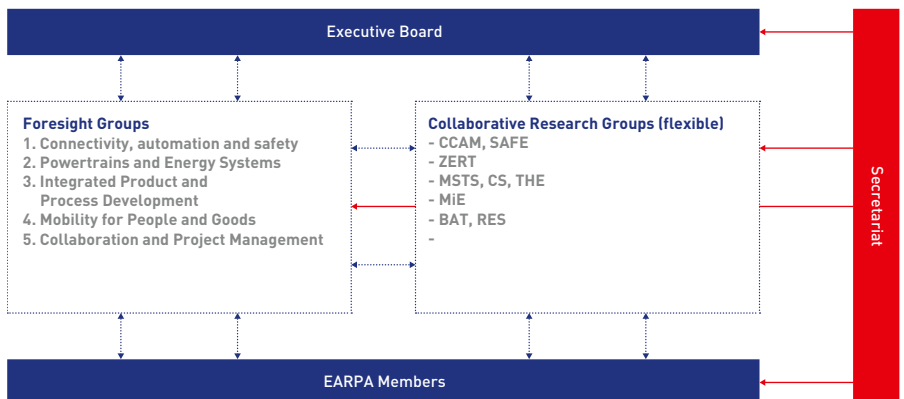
Executive Board

Foresight Groups
1. Connectivity, automation and safety
2. Powertrains and Energy Systems
3. Integrated Product and Process Development
4. Mobility for People and Goods
5. Collaboration and Project Management

Collaborative Research Groups (flexible)
- CCAM, SAFE
- ZERT
- MSTS, CS, THE
- MiE
- BAT, RES
-

Secretariat

EARPA Members